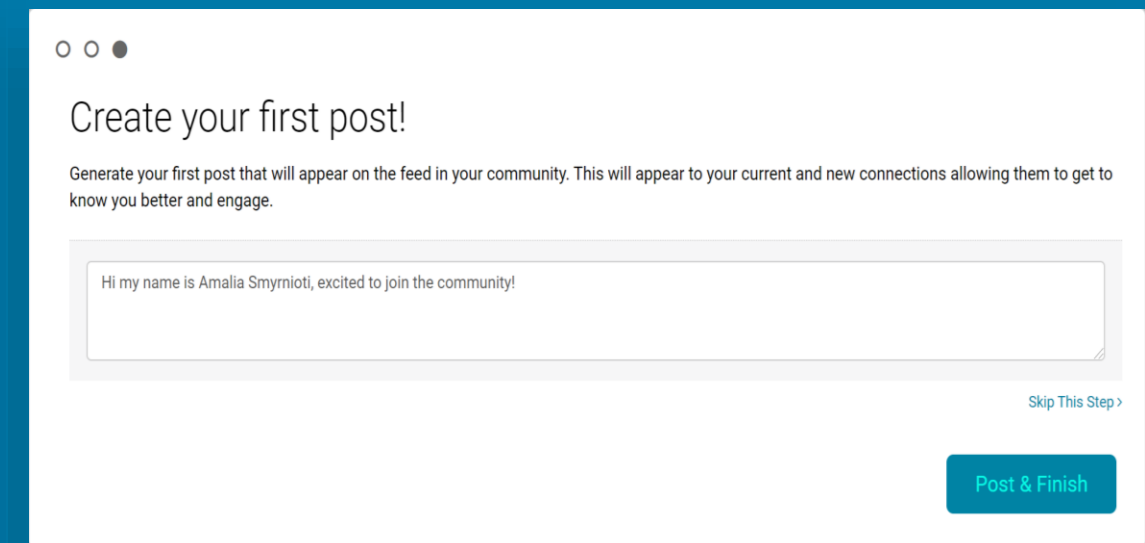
Create your first post!

Generate your first post that will appear on the feed in your community. This will appear to your current and new connections allowing them to get to know you better and engage.

Hi my name is Amalia Smyrnioti, excited to join the community!

Skip This Step ›

Post & Finish